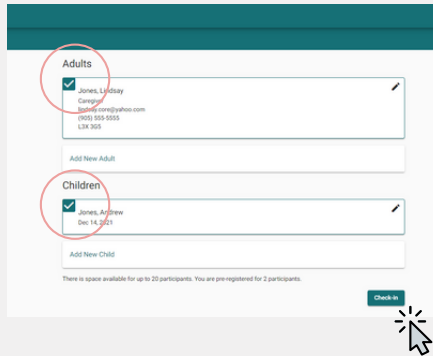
Adults

Jones, Lindsay
Caregiver
lindsay.core@yahoo.com
(905) 555-5555
L3X 3G5

Add New Adult

Children

Jones, Andrew
Dec 14, 2021

Add New Child

There is space available for up to 20 participants. You are pre-registered for 2 participants.

Check-in